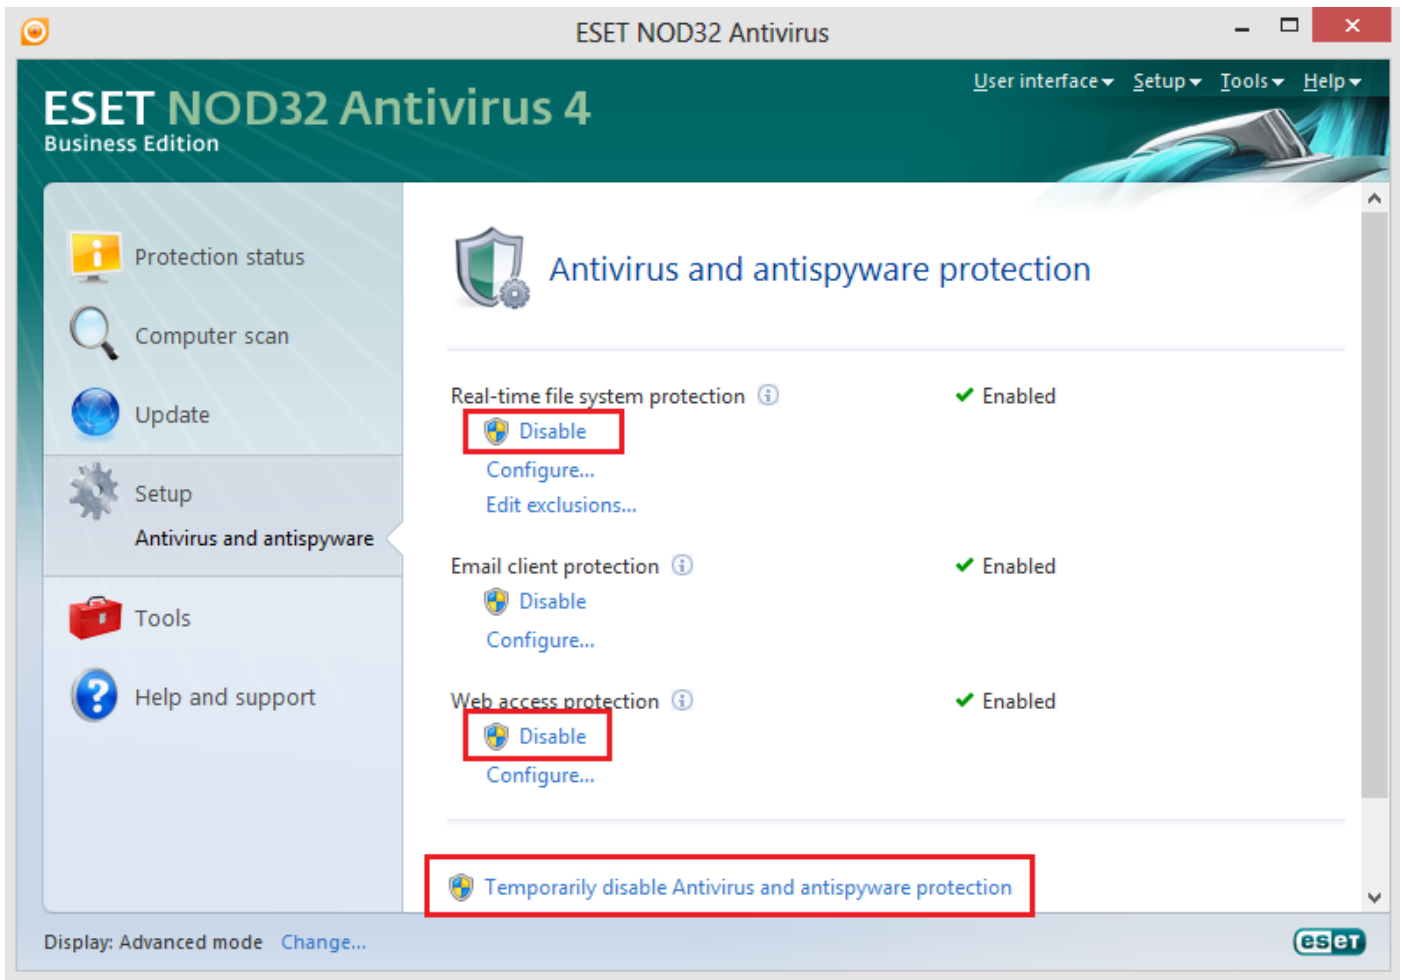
ESET NOD32 Antivirus

ESET NOD32 Antivirus 4
Business Edition

User interface ▾ Setup ▾ Tools ▾ Help ▾

Protection status
Computer scan
Update
Setup
Antivirus and antispyware
Tools
Help and support

Antivirus and antispyware protection

Real-time file system protection
Enabled
Disable
Configure...
Edit exclusions...

Email client protection
Enabled
Disable
Configure...

Web access protection
Enabled
Disable
Configure...

Temporarily disable Antivirus and antispyware protection

Display: Advanced mode Change...

eset